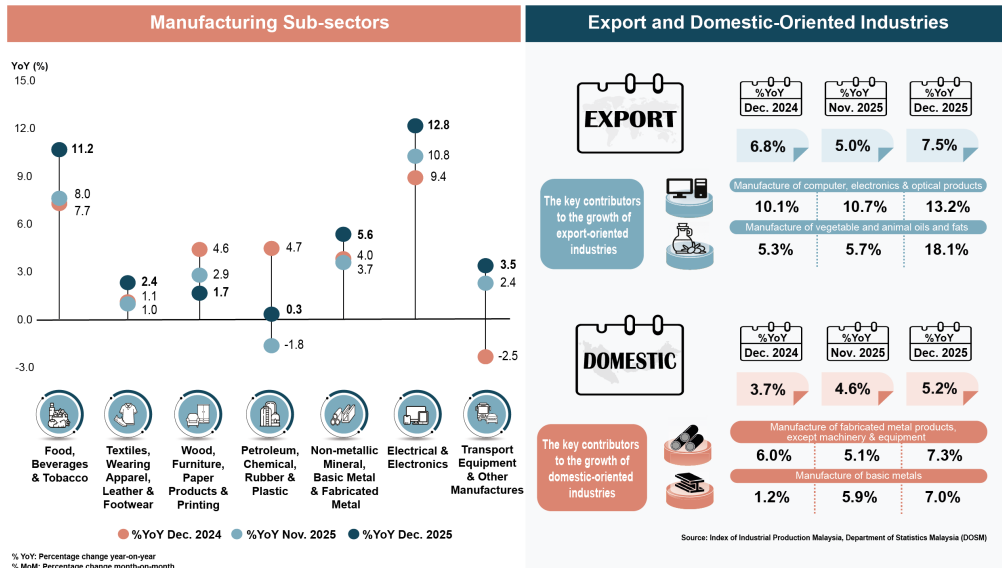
Manufacturing Sub-sectors

YoY (%)

15.0
12.0
9.0
6.0
3.0
0.0
-3.0

11.2
8.0
7.7

2.4
1.1
1.0

4.6
2.9
1.7

4.7
0.3
-1.8

5.6
4.0
3.7

12.8
10.8
9.4

3.5
2.4
-2.5

Food, Beverages & Tobacco

Textiles, Wearing Apparel, Leather & Footwear

Wood, Furniture, Paper Products & Printing

Petroleum, Chemical, Rubber & Plastic

Non-metallic Mineral, Basic Metal & Fabricated Metal

Electrical & Electronics

Transport Equipment & Other Manufactures

%YoY Dec. 2024 %YoY Nov. 2025 %YoY Dec. 2025

% YoY: Percentage change year-on-year
% MoM: Percentage change month-on-month

Export and Domestic-Oriented Industries

EXPORT

| %YoY Dec. 2024 | %YoY Nov. 2025 | %YoY Dec. 2025 |
|---|---|---|
| 6.8% | 5.0% | 7.5% |

The key contributors to the growth of export-oriented industries

Manufacture of computer, electronics & optical products

| 10.1% | 10.7% | 13.2% |
|---|---|---|

Manufacture of vegetable and animal oils and fats

| 5.3% | 5.7% | 18.1% |
|---|---|---|

DOMESTIC

| %YoY Dec. 2024 | %YoY Nov. 2025 | %YoY Dec. 2025 |
|---|---|---|
| 3.7% | 4.6% | 5.2% |

The key contributors to the growth of domestic-oriented industries

Manufacture of fabricated metal products, except machinery & equipment

| 6.0% | 5.1% | 7.3% |
|---|---|---|

Manufacture of basic metals

| 1.2% | 5.9% | 7.0% |
|---|---|---|

Source: Index of Industrial Production Malaysia, Department of Statistics Malaysia (DOSM)